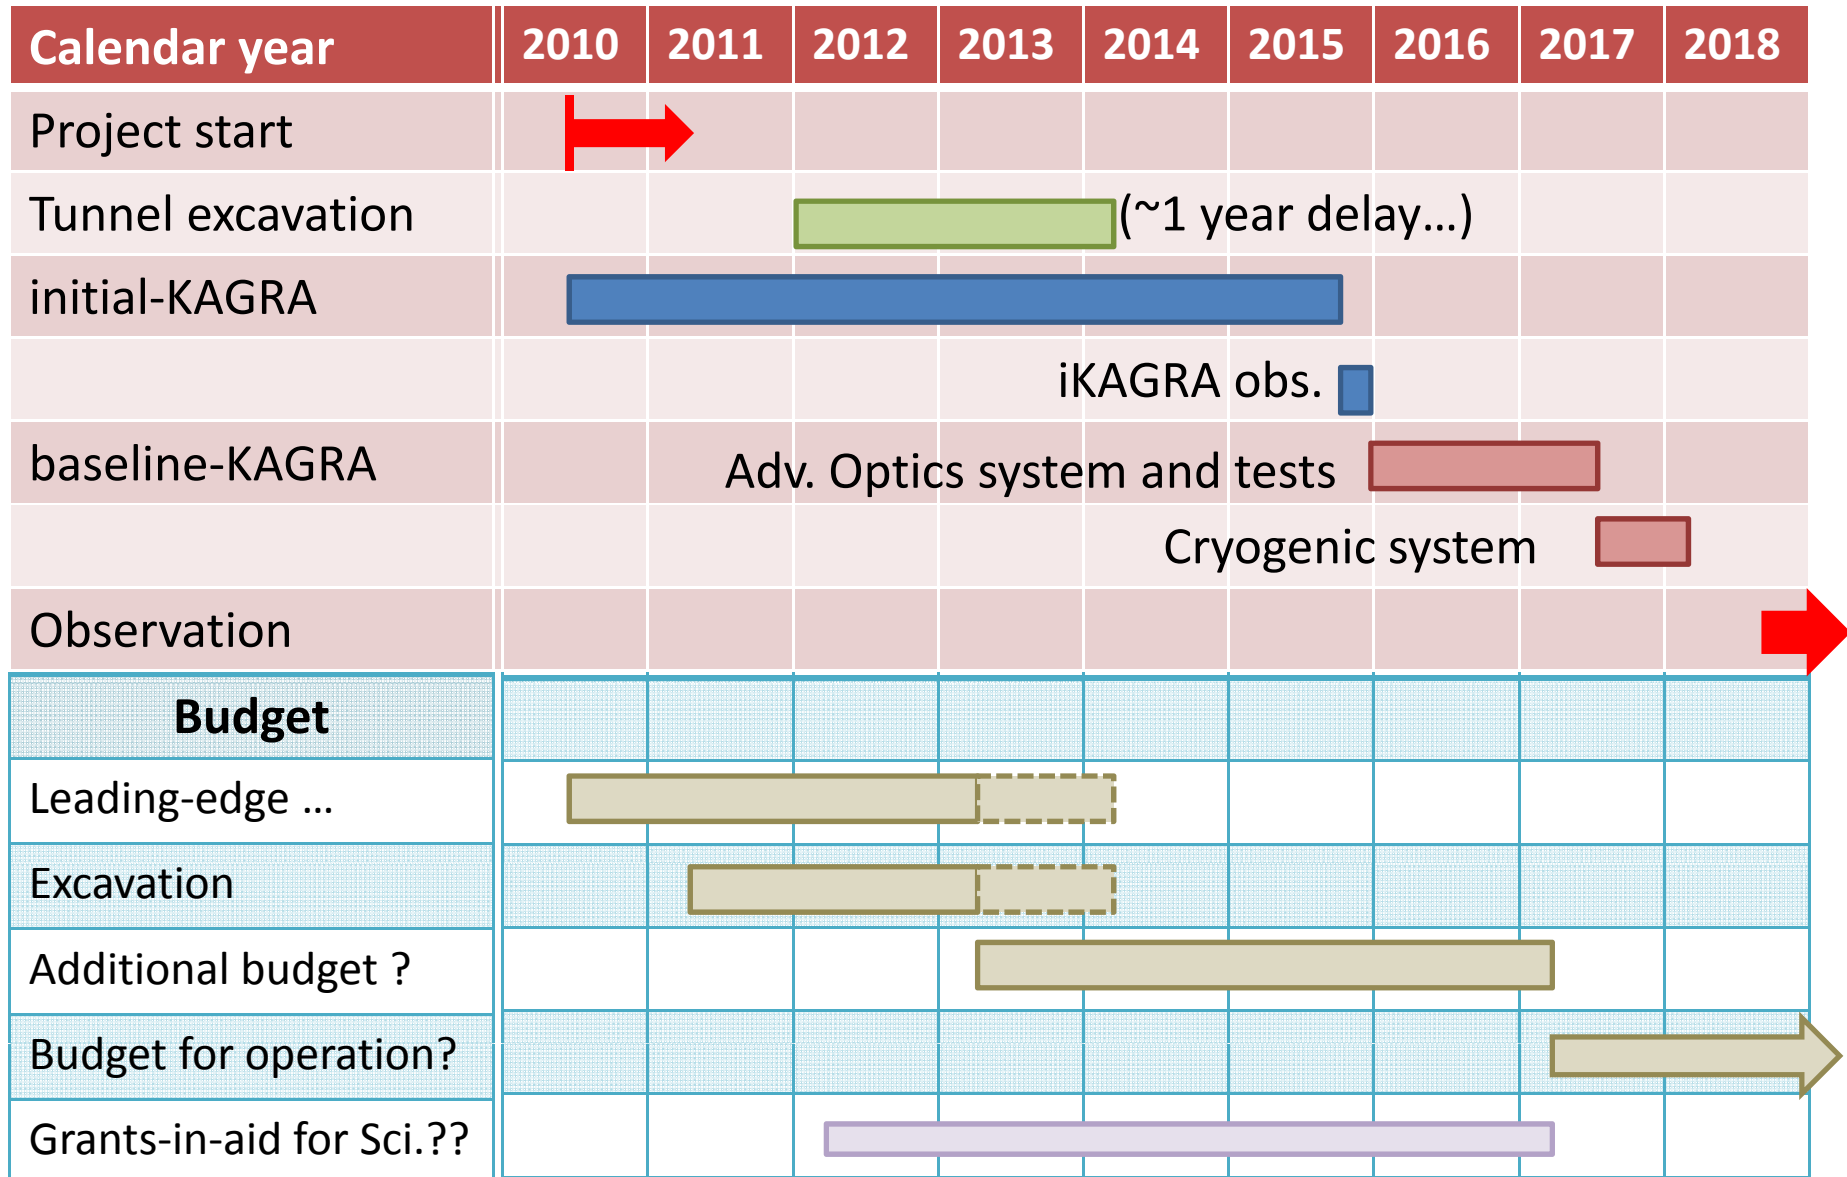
| Calendar year | 2010 | 2011 | 2012 | 2013 | 2014 | 2015 | 2016 | 2017 | 2018 |
|---|---|---|---|---|---|---|---|---|---|
| Project start | | | | | | | | | |
| Tunnel excavation | | | | | (~1 year delay…) | | | | |
| initial-KAGRA | | | | | | | | | |
| | | | | | iKAGRA obs. | | | | |
| baseline-KAGRA | | | Adv. Optics system and tests | | | | | | |
| | | | | | Cryogenic system | | | | |
| Observation | | | | | | | | | |
| **Budget** | | | | | | | | | |
| Leading-edge … | | | | | | | | | |
| Excavation | | | | | | | | | |
| Additional budget ? | | | | | | | | | |
| Budget for operation? | | | | | | | | | |
| Grants-in-aid for Sci.?? | | | | | | | | | |